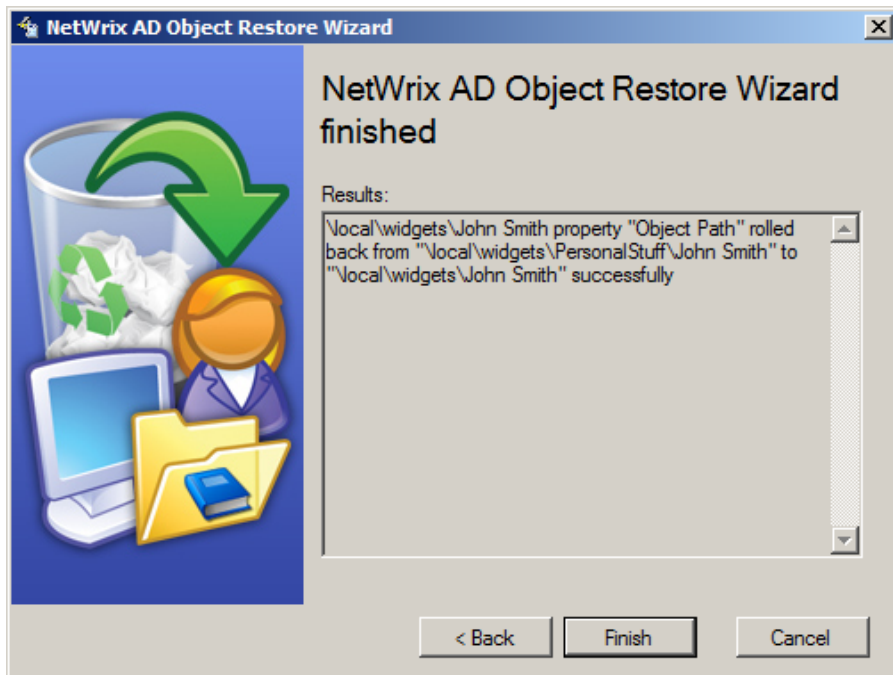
NetWrix AD Object Restore Wizard

NetWrix AD Object Restore Wizard finished

Results:

\local\widgets\John Smith property "Object Path" rolled back from "\local\widgets\PersonalStuff\John Smith" to "\local\widgets\John Smith" successfully

< Back

Finish

Cancel